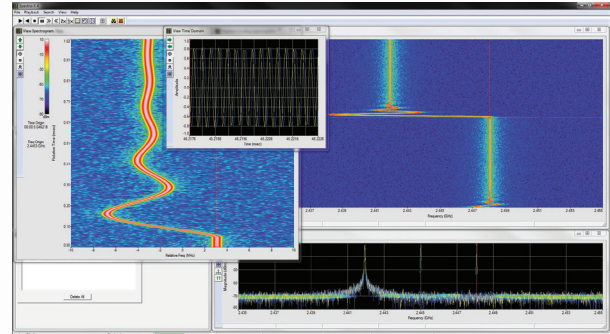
File Playback Search View Help

View Spectrogram

View Time Domain

Time Origin
00:00:0.046219

Freq Origin
2.4415 GHz

Relative Time (msec)

Relative Freq (MHz)

Amplitude

Time (msec)

46.2176 46.2196 46.2216 46.2226

Frequency (GHz)

2.437 2.439 2.441 2.443 2.445 2.447 2.449 2.451 2.453 2.455

Magnitude (dBm)

Delete All